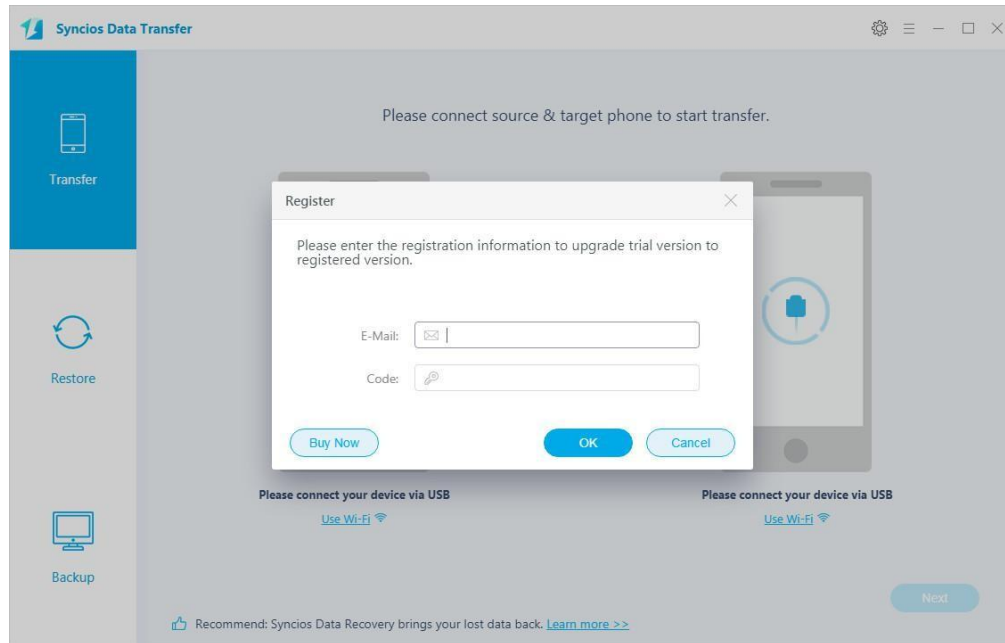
Syncios Data Transfer

Transfer

Restore

Backup

Please connect source & target phone to start transfer.

Register

Please enter the registration information to upgrade trial version to registered version.

E-Mail:

Code:

Buy Now

OK

Cancel

Please connect your device via USB

Use Wi-Fi

Please connect your device via USB

Use Wi-Fi

Next

Recommend: Syncios Data Recovery brings your lost data back. Learn more >>